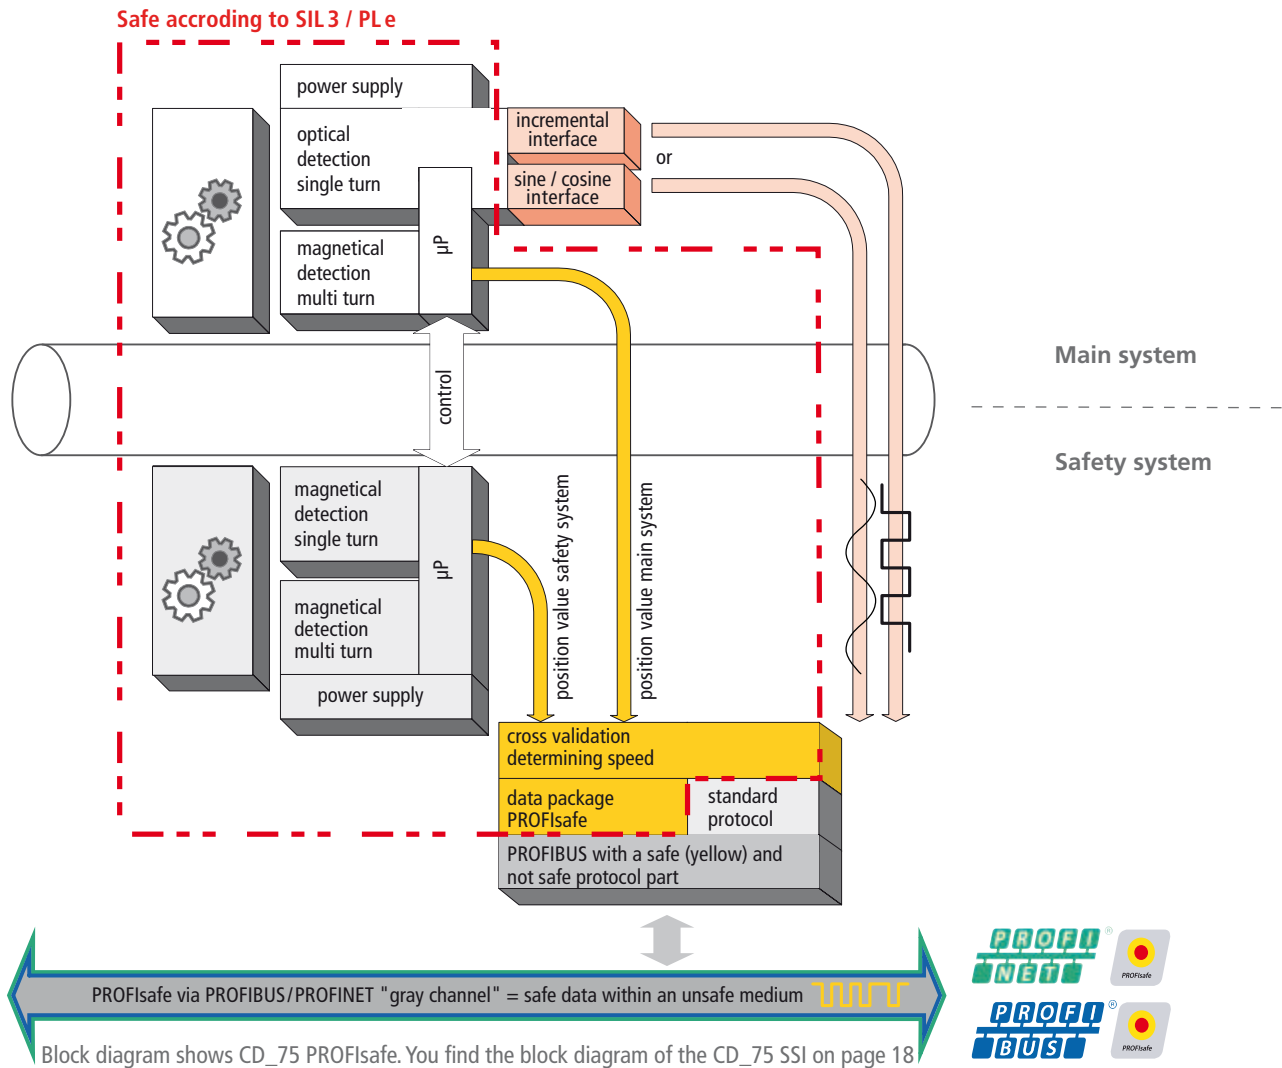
Safe accroding to SIL 3 / PL e

power supply

optical detection single turn

incremental interface

or

sine / cosine interface

magnetical detection multi turn

µP

control

Main system

Safety system

magnetical detection single turn

µP

magnetical detection multi turn

power supply

position value safety system

position value main system

cross validation determining speed

data package PROFIsafe

standard protocol

PROFIBUS with a safe (yellow) and not safe protocol part

PROFIsafe via PROFIBUS/PROFINET "gray channel" = safe data within an unsafe medium

Block diagram shows CD_75 PROFIsafe. You find the block diagram of the CD_75 SSI on page 18

PROFI NET

PROFIsafe

PROFI BUS

PROFIsafe